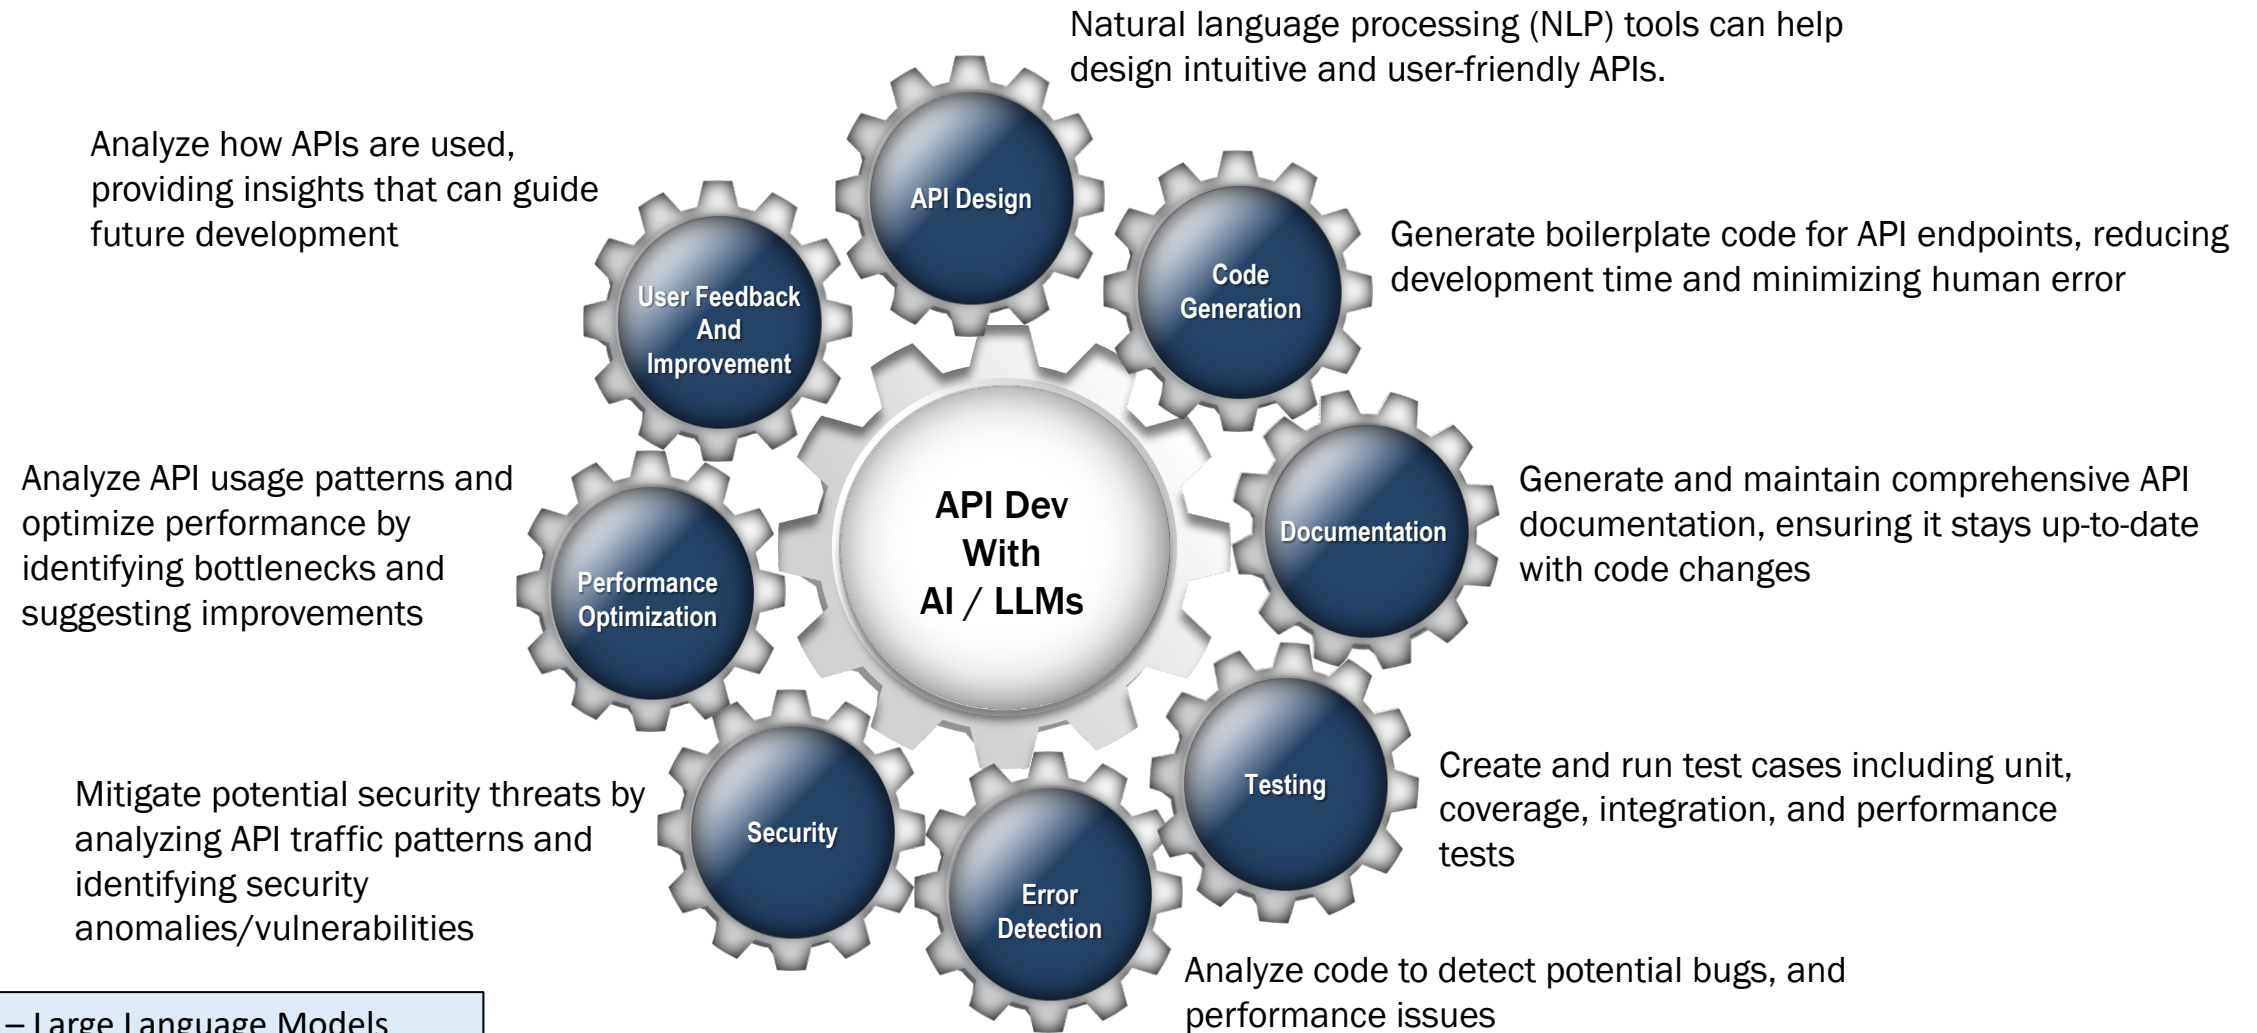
Natural language processing (NLP) tools can help design intuitive and user-friendly APIs.

Analyze how APIs are used, providing insights that can guide future development

API Design

User Feedback And Improvement

Code Generation

Generate boilerplate code for API endpoints, reducing development time and minimizing human error

API Dev With AI / LLMs

Analyze API usage patterns and optimize performance by identifying bottlenecks and suggesting improvements

Performance Optimization

Documentation

Generate and maintain comprehensive API documentation, ensuring it stays up-to-date with code changes

Testing

Create and run test cases including unit, coverage, integration, and performance tests

Mitigate potential security threats by analyzing API traffic patterns and identifying security anomalies/vulnerabilities

Security

Error Detection

Analyze code to detect potential bugs, and performance issues

– Large Language Models